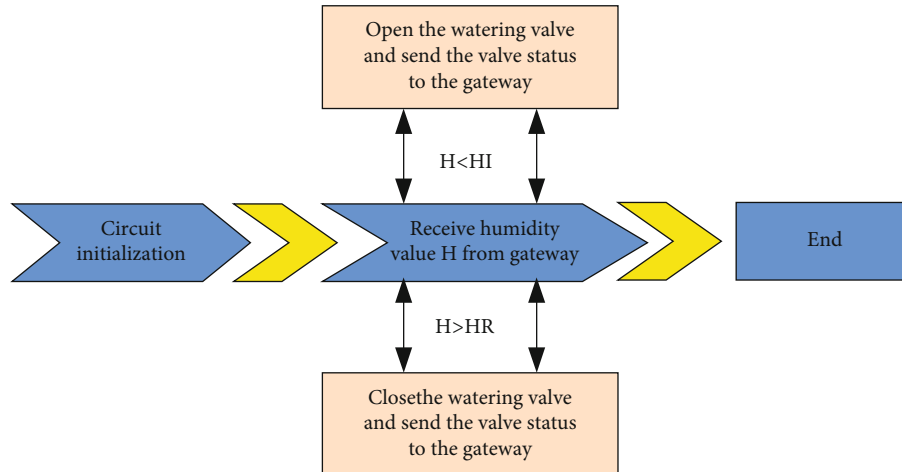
Open the watering valve and send the valve status to the gateway

H<HI

Circuit initialization

Receive humidity value H from gateway

End

H>HR

Closethe watering valve and send the valve status to the gateway